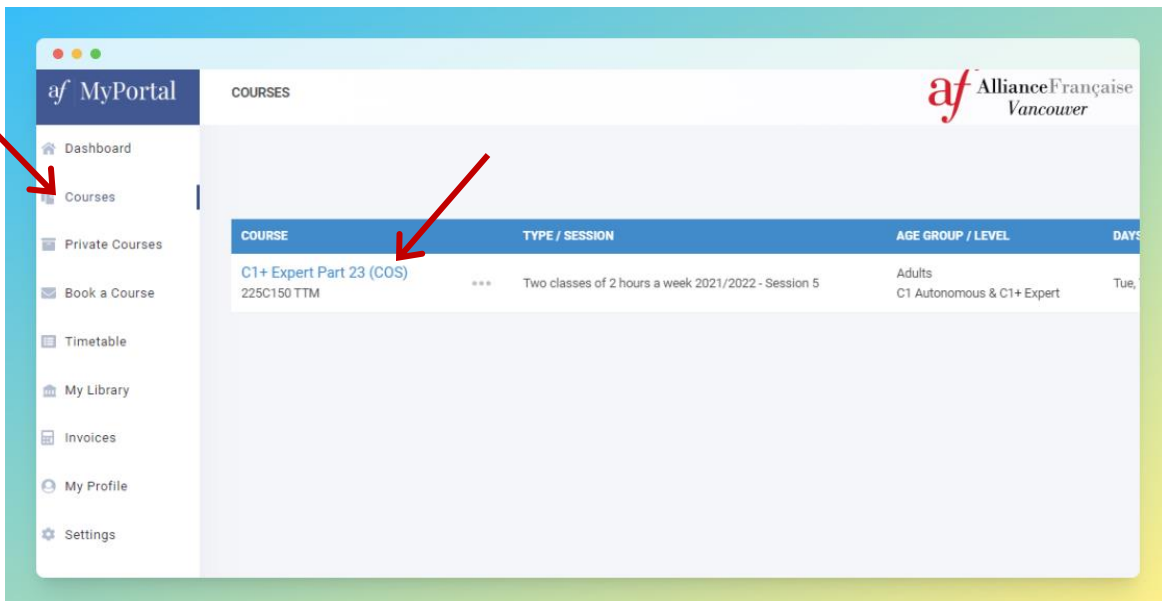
af MyPortal

COURSES

af AllianceFrançaise Vancouver

Dashboard

Courses

Private Courses

Book a Course

Timetable

My Library

Invoices

My Profile

Settings

| COURSE | | TYPE / SESSION | AGE GROUP / LEVEL | DAYS |
|---|---|---|---|---|
| C1+ Expert Part 23 (COS) 225C150 TTM | ••• | Two classes of 2 hours a week 2021/2022 - Session 5 | Adults C1 Autonomous & C1+ Expert | Tue, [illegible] |